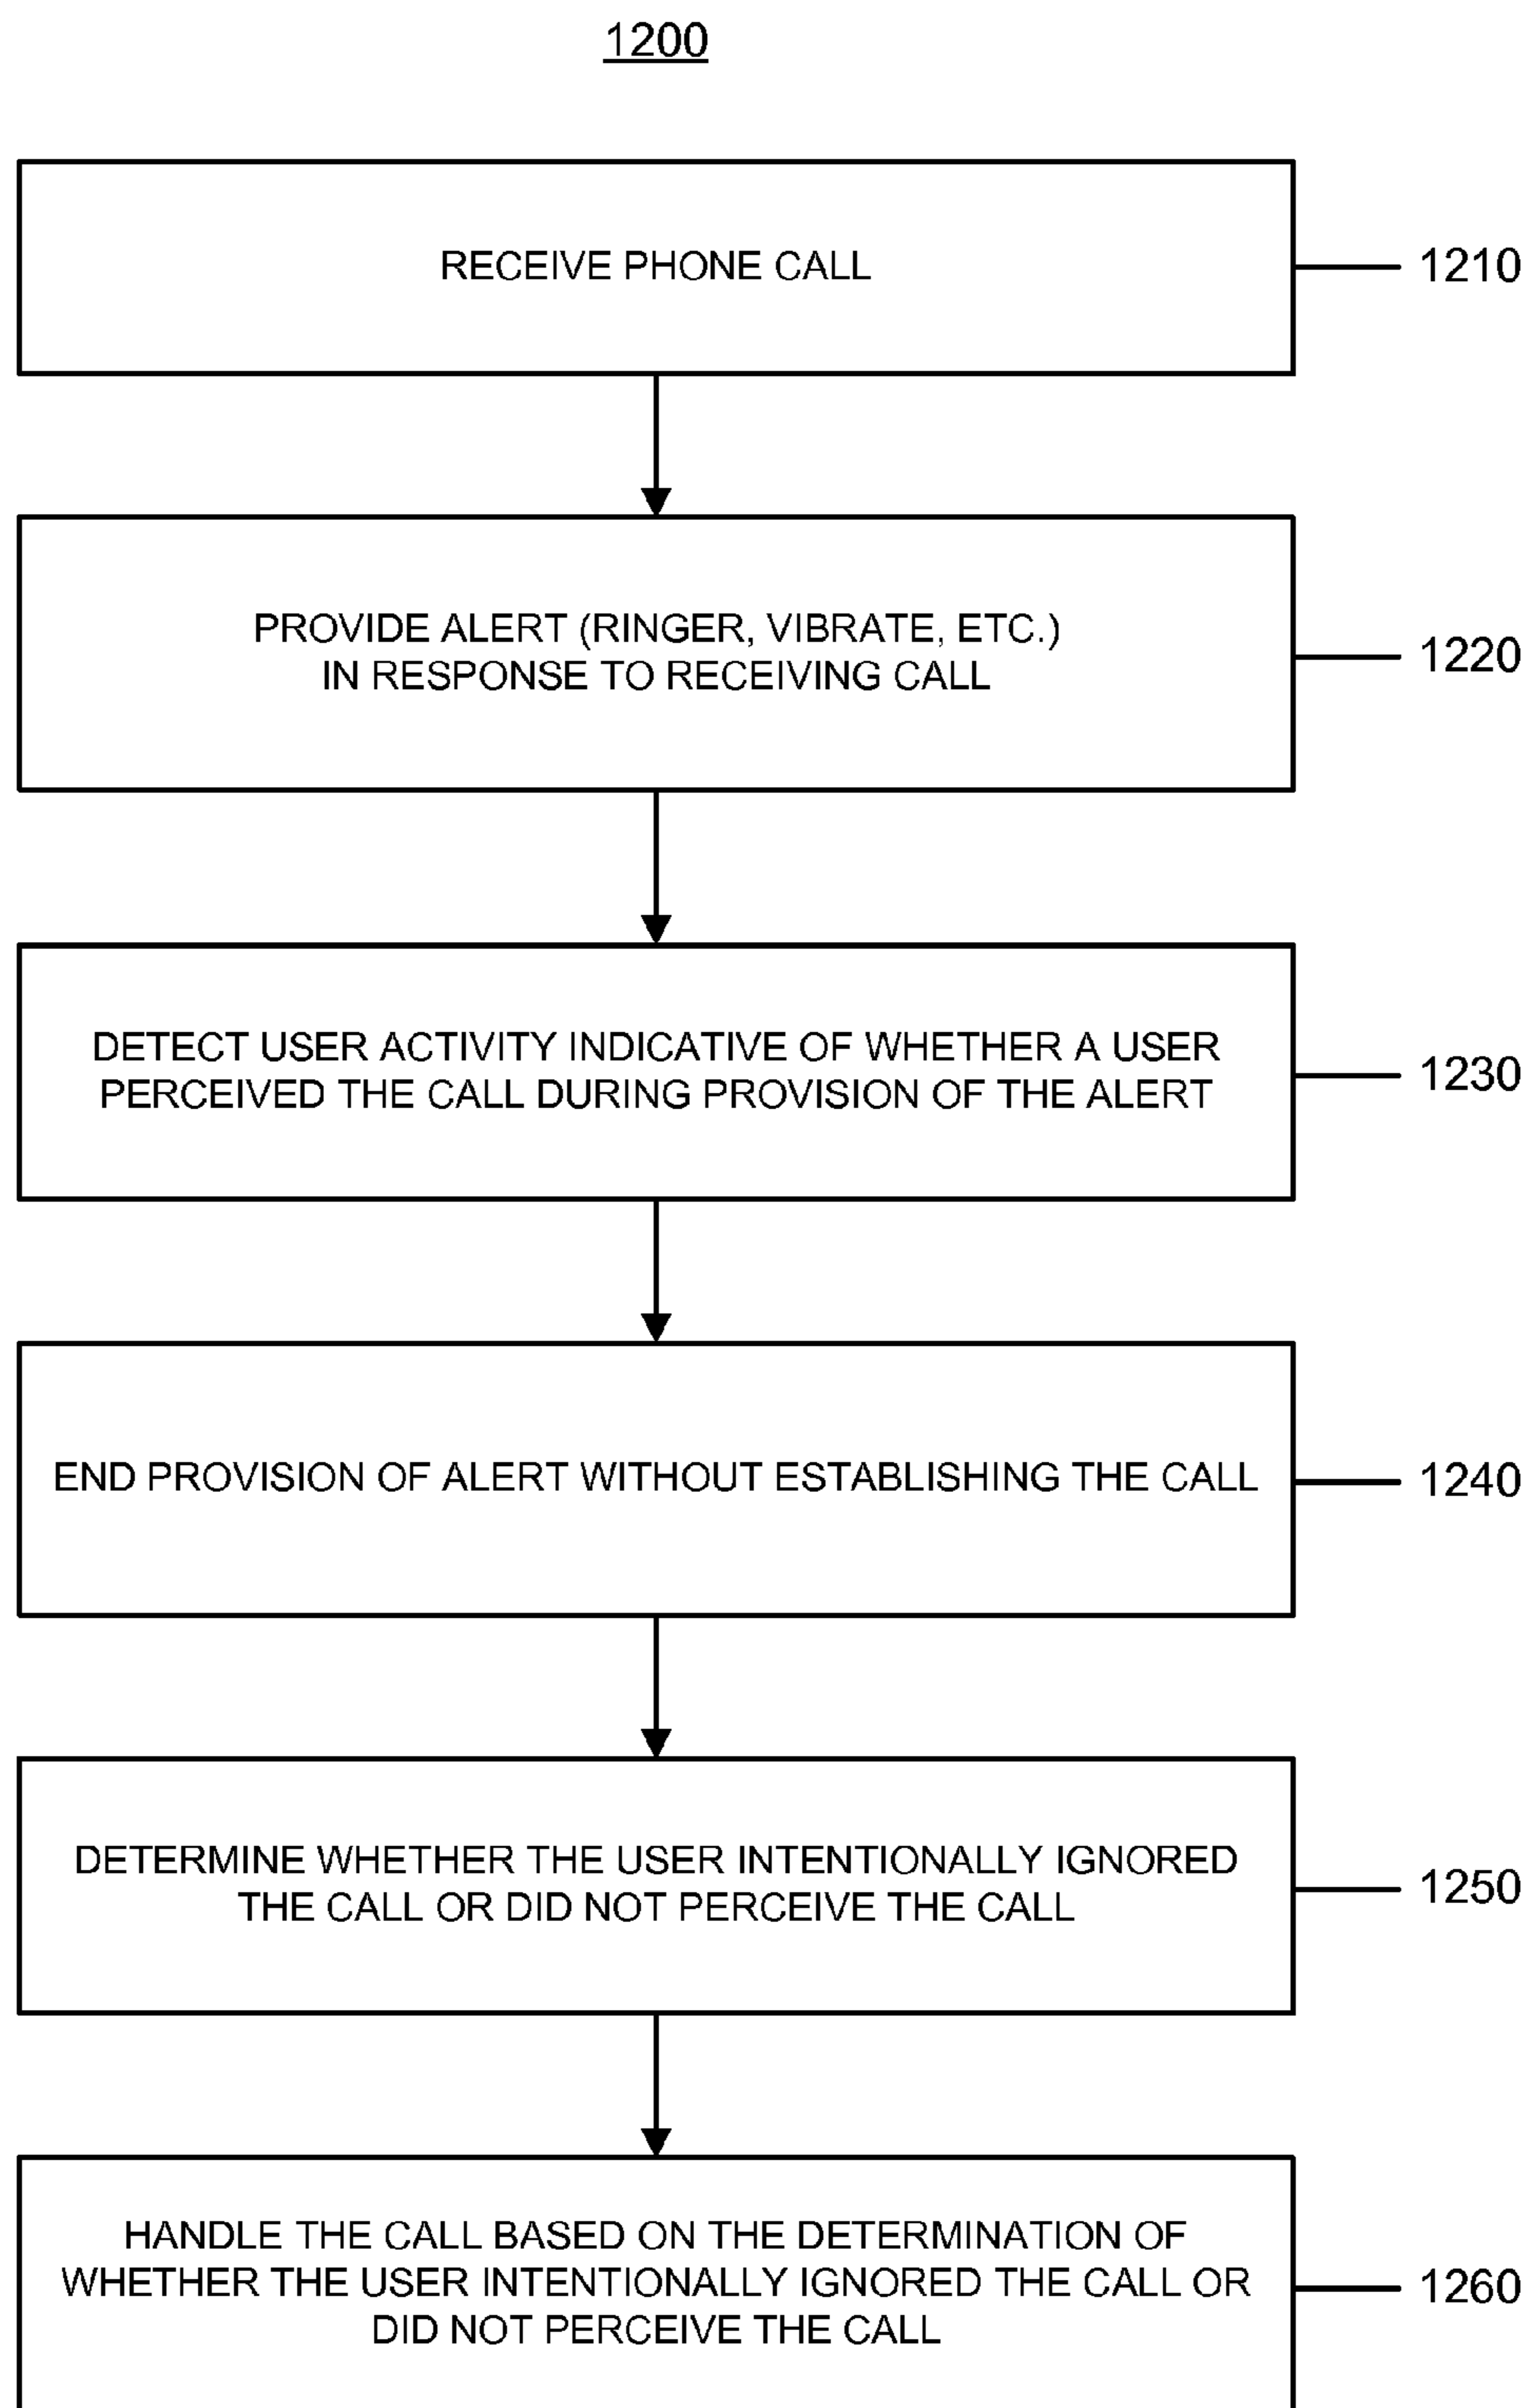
1200

RECEIVE PHONE CALL

1210

PROVIDE ALERT (RINGER, VIBRATE, ETC.) IN RESPONSE TO RECEIVING CALL

1220

DETECT USER ACTIVITY INDICATIVE OF WHETHER A USER PERCEIVED THE CALL DURING PROVISION OF THE ALERT

1230

END PROVISION OF ALERT WITHOUT ESTABLISHING THE CALL

1240

DETERMINE WHETHER THE USER INTENTIONALLY IGNORED THE CALL OR DID NOT PERCEIVE THE CALL

1250

HANDLE THE CALL BASED ON THE DETERMINATION OF WHETHER THE USER INTENTIONALLY IGNORED THE CALL OR DID NOT PERCEIVE THE CALL

1260